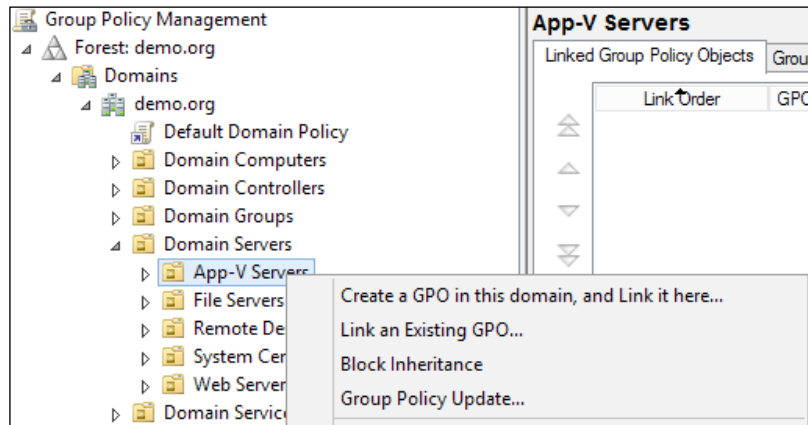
Group Policy Management
Forest: demo.org
Domains
demo.org
Default Domain Policy
Domain Computers
Domain Controllers
Domain Groups
Domain Servers
App-V Servers
File Servers
Remote De
System Cer
Web Server
Domain Servic

App-V Servers
Linked Group Policy Objects
Grou
Link Order
GPO

Create a GPO in this domain, and Link it here...
Link an Existing GPO...
Block Inheritance
Group Policy Update...